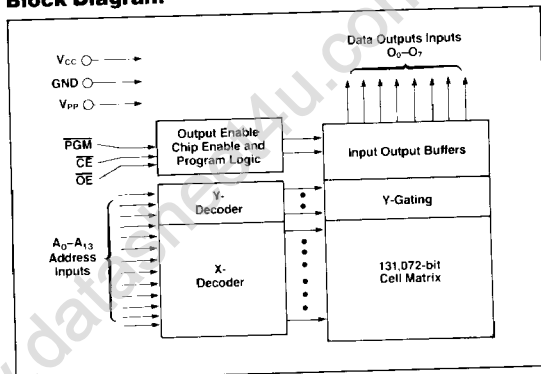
Block Diagram

Data Outputs Inputs
$O_0$–$O_7$

$V_{CC}$

GND

$V_{PP}$

$\overline{PGM}$

$\overline{CE}$

$\overline{OE}$

Output Enable
Chip Enable and
Program Logic

Input Output Buffers

Y-
Decoder

Y-Gating

$A_0$–$A_{13}$
Address
Inputs

X-
Decoder

131,072-bit
Cell Matrix